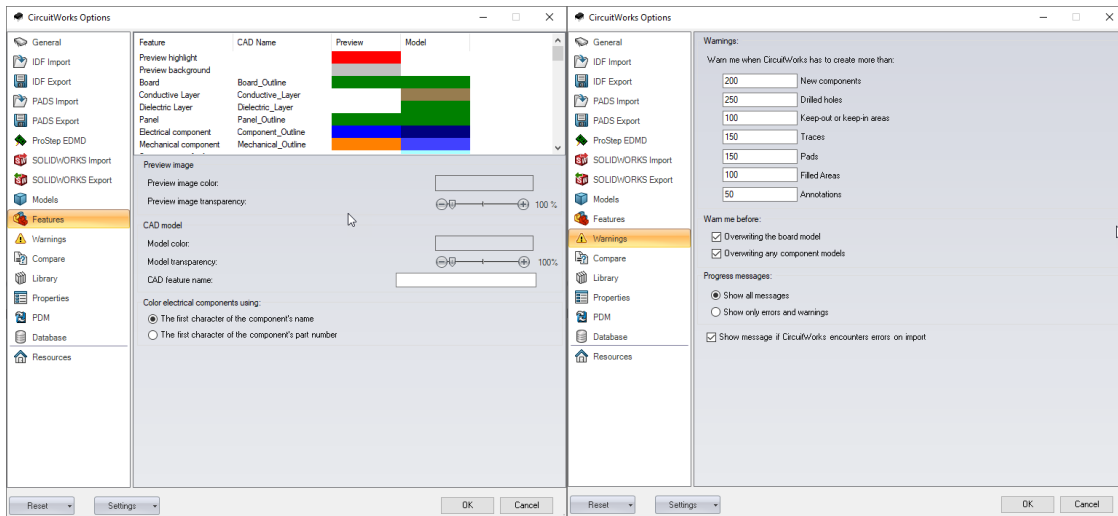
CircuitWorks Options

General
IDF Import
IDF Export
PADS Import
PADS Export
ProStep EDMD
SOLIDWORKS Import
SOLIDWORKS Export
Models
Features
Warnings
Compare
Library
Properties
PDM
Database
Resources

| Feature | CAD Name | Preview | Model |
|---|---|---|---|
| Preview highlight | | | |
| Preview background | | | |
| Board | Board_Outline | | |
| Conductive Layer | Conductive_Layer | | |
| Dielectric Layer | Dielectric_Layer | | |
| Panel | Panel_Outline | | |
| Electrical component | Component_Outline | | |
| Mechanical component | Mechanical_Outline | | |

Preview image
Preview image color:
Preview image transparency: 100 %

CAD model
Model color:
Model transparency: 100%
CAD feature name:

Color electrical components using:
The first character of the component's name
The first character of the component's part number

Reset Settings OK Cancel

CircuitWorks Options

General
IDF Import
IDF Export
PADS Import
PADS Export
ProStep EDMD
SOLIDWORKS Import
SOLIDWORKS Export
Models
Features
Warnings
Compare
Library
Properties
PDM
Database
Resources

Warnings:
Warn me when CircuitWorks has to create more than:
200 New components
250 Drilled holes
100 Keep-out or keep-in areas
150 Traces
150 Pads
100 Filled Areas
50 Annotations

Warn me before:
Overwriting the board model
Overwriting any component models

Progress messages:
Show all messages
Show only errors and warnings

Show message if CircuitWorks encounters errors on import

Reset Settings OK Cancel